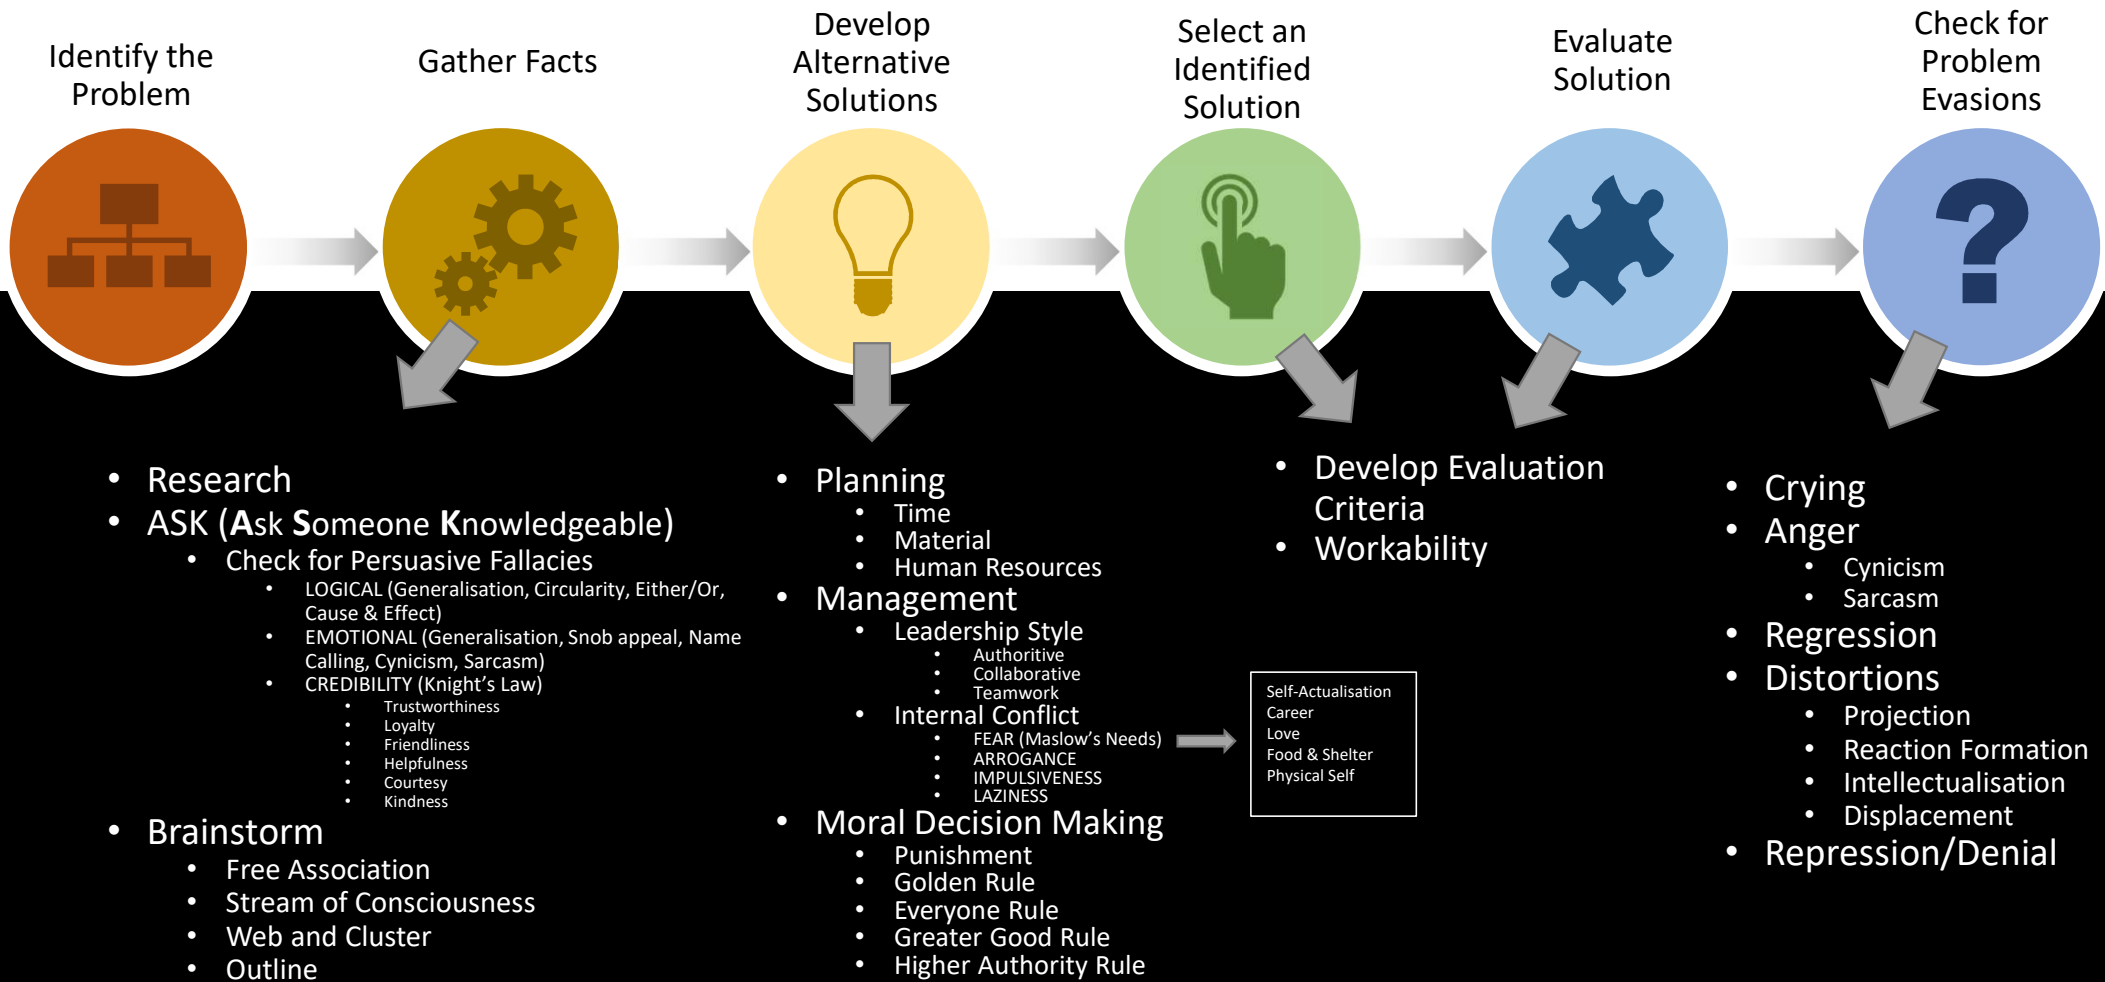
Identify the Problem

Gather Facts

Develop Alternative Solutions

Select an Identified Solution

Evaluate Solution

Check for Problem Evasions

- Research
- ASK (Ask Someone Knowledgeable)
  - Check for Persuasive Fallacies
    - LOGICAL (Generalisation, Circularity, Either/Or, Cause & Effect)
    - EMOTIONAL (Generalisation, Snob appeal, Name Calling, Cynicism, Sarcasm)
    - CREDIBILITY (Knight's Law)
      - Trustworthiness
      - Loyalty
      - Friendliness
      - Helpfulness
      - Courtesy
      - Kindness
- Brainstorm
  - Free Association
  - Stream of Consciousness
  - Web and Cluster
  - Outline

- Planning
  - Time
  - Material
  - Human Resources
- Management
  - Leadership Style
    - Authoritive
    - Collaborative
    - Teamwork
  - Internal Conflict
    - FEAR (Maslow's Needs)
    - ARROGANCE
    - IMPULSIVENESS
    - LAZINESS
- Moral Decision Making
  - Punishment
  - Golden Rule
  - Everyone Rule
  - Greater Good Rule
  - Higher Authority Rule

Self-Actualisation
Career
Love
Food & Shelter
Physical Self

- Develop Evaluation Criteria
- Workability

- Crying
- Anger
  - Cynicism
  - Sarcasm
- Regression
- Distortions
  - Projection
  - Reaction Formation
  - Intellectualisation
  - Displacement
- Repression/Denial